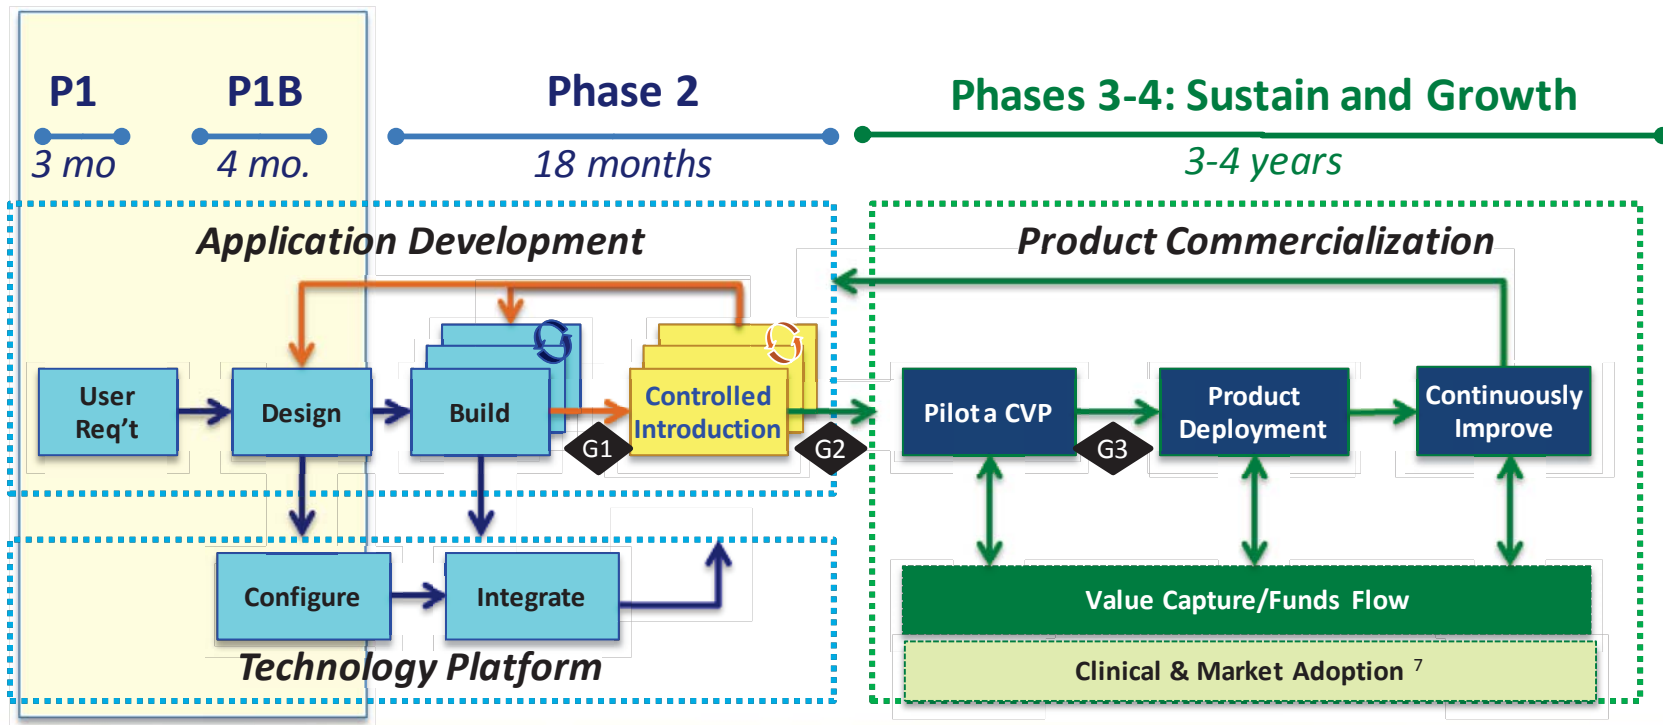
P1

3 mo

P1B

4 mo.

Phase 2

18 months

Phases 3-4: Sustain and Growth

3-4 years

Application Development

Product Commercialization

User Req't

Design

Build

Controlled Introduction

G1

G2

Pilot a CVP

G3

Product Deployment

Continuously Improve

Configure

Integrate

Value Capture/Funds Flow

Technology Platform

Clinical & Market Adoption $^7$